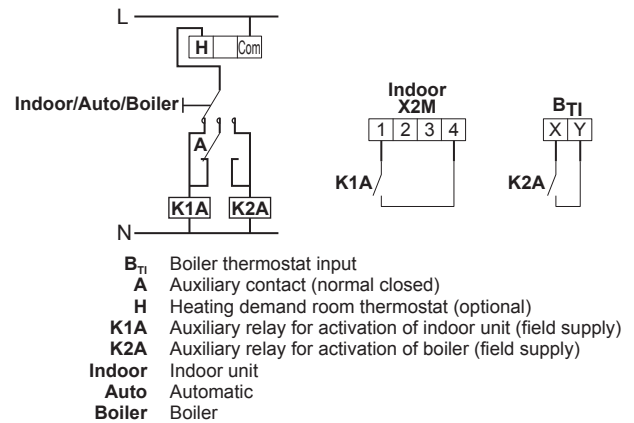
L

H Com

Indoor/Auto/Boiler

A

K1A K2A

N

Indoor
X2M

1 2 3 4

K1A

$B_{TI}$

X Y

K2A

$B_{TI}$ Boiler thermostat input
A Auxiliary contact (normal closed)
H Heating demand room thermostat (optional)
K1A Auxiliary relay for activation of indoor unit (field supply)
K2A Auxiliary relay for activation of boiler (field supply)
Indoor Indoor unit
Auto Automatic
Boiler Boiler